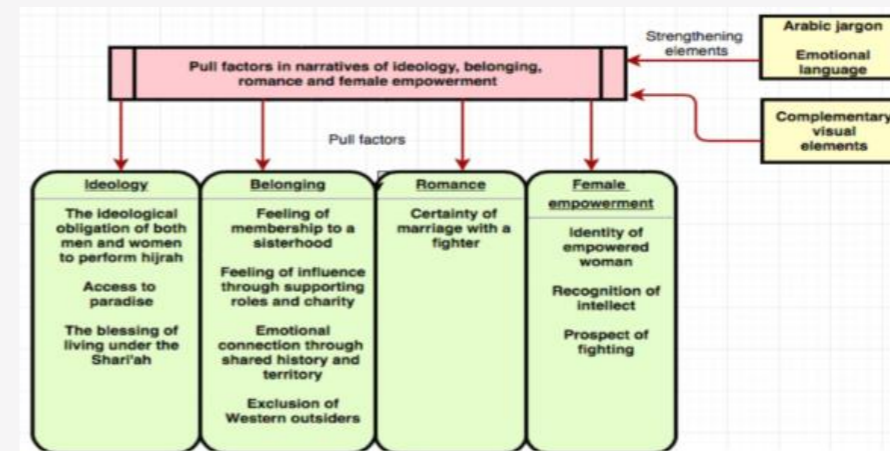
Pull factors in narratives of ideology, belonging, romance and female empowerment

Strengthening elements

Arabic jargon

Emotional language

Complementary visual elements

Pull factors

Ideology

The ideological obligation of both men and women to perform hijrah

Access to paradise

The blessing of living under the Shari'ah

Belonging

Feeling of membership to a sisterhood

Feeling of influence through supporting roles and charity

Emotional connection through shared history and territory

Exclusion of Western outsiders

Romance

Certainty of marriage with a fighter

Female empowerment

Identity of empowered woman

Recognition of intellect

Prospect of fighting